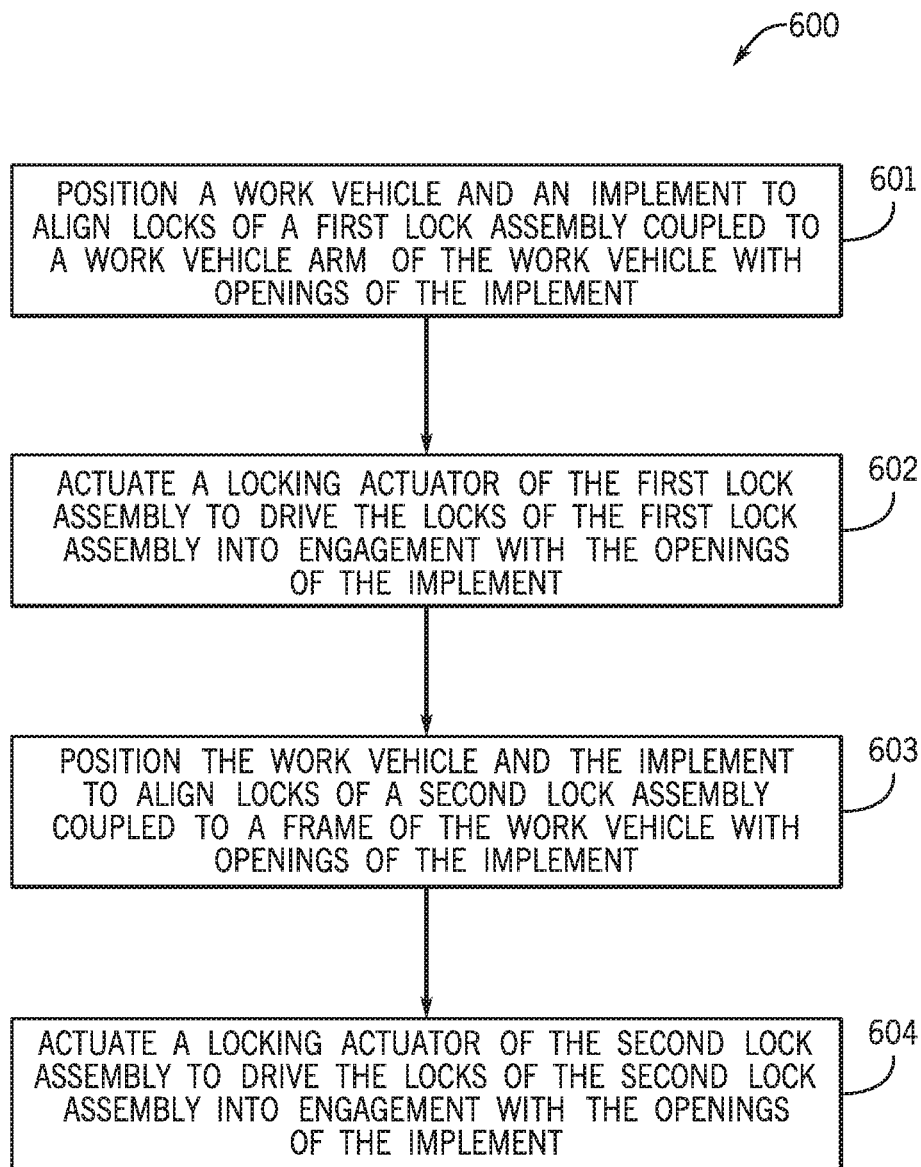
600

POSITION A WORK VEHICLE AND AN IMPLEMENT TO ALIGN LOCKS OF A FIRST LOCK ASSEMBLY COUPLED TO A WORK VEHICLE ARM OF THE WORK VEHICLE WITH OPENINGS OF THE IMPLEMENT

601

ACTUATE A LOCKING ACTUATOR OF THE FIRST LOCK ASSEMBLY TO DRIVE THE LOCKS OF THE FIRST LOCK ASSEMBLY INTO ENGAGEMENT WITH THE OPENINGS OF THE IMPLEMENT

602

POSITION THE WORK VEHICLE AND THE IMPLEMENT TO ALIGN LOCKS OF A SECOND LOCK ASSEMBLY COUPLED TO A FRAME OF THE WORK VEHICLE WITH OPENINGS OF THE IMPLEMENT

603

ACTUATE A LOCKING ACTUATOR OF THE SECOND LOCK ASSEMBLY TO DRIVE THE LOCKS OF THE SECOND LOCK ASSEMBLY INTO ENGAGEMENT WITH THE OPENINGS OF THE IMPLEMENT

604